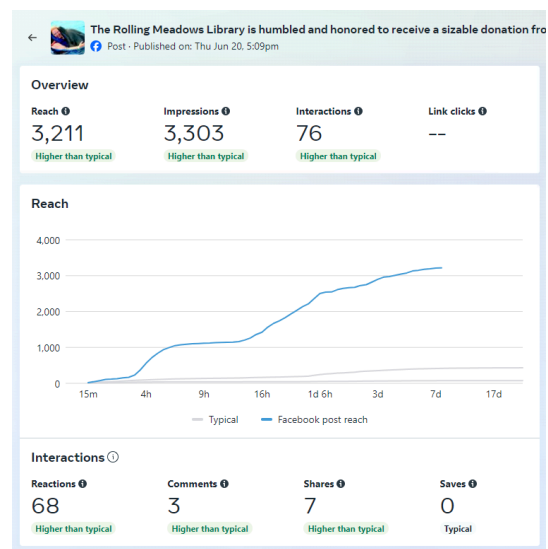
The Rolling Meadows Library is humbled and honored to receive a sizable donation fro

Post · Published on: Thu Jun 20, 5:09pm

Overview

Reach
3,211
Higher than typical

Impressions
3,303
Higher than typical

Interactions
76
Higher than typical

Link clicks
--

Reach

4,000
3,000
2,000
1,000
0

15m 4h 9h 16h 1d 6h 3d 7d 17d

Typical Facebook post reach

Interactions

Reactions
68
Higher than typical

Comments
3
Higher than typical

Shares
7
Higher than typical

Saves
0
Typical